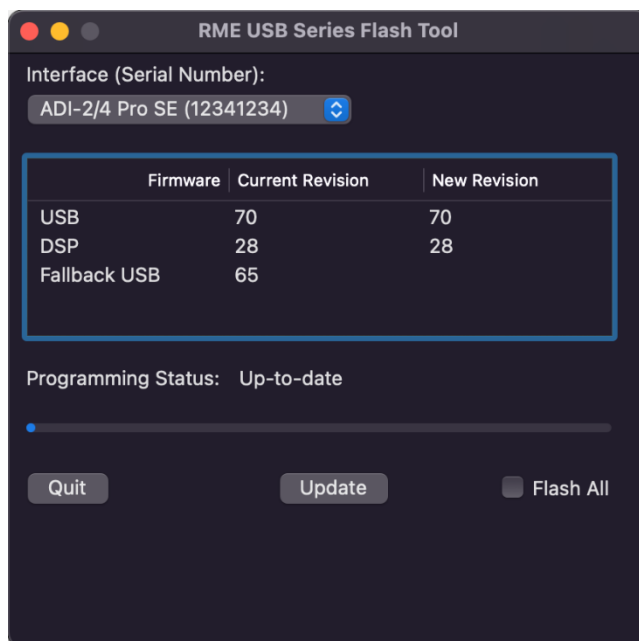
RME USB Series Flash Tool

Interface (Serial Number):

ADI-2/4 Pro SE (12341234)

| Firmware | Current Revision | New Revision |
|---|---|---|
| USB | 70 | 70 |
| DSP | 28 | 28 |
| Fallback USB | 65 | |

Programming Status: Up-to-date

Quit

Update

Flash All